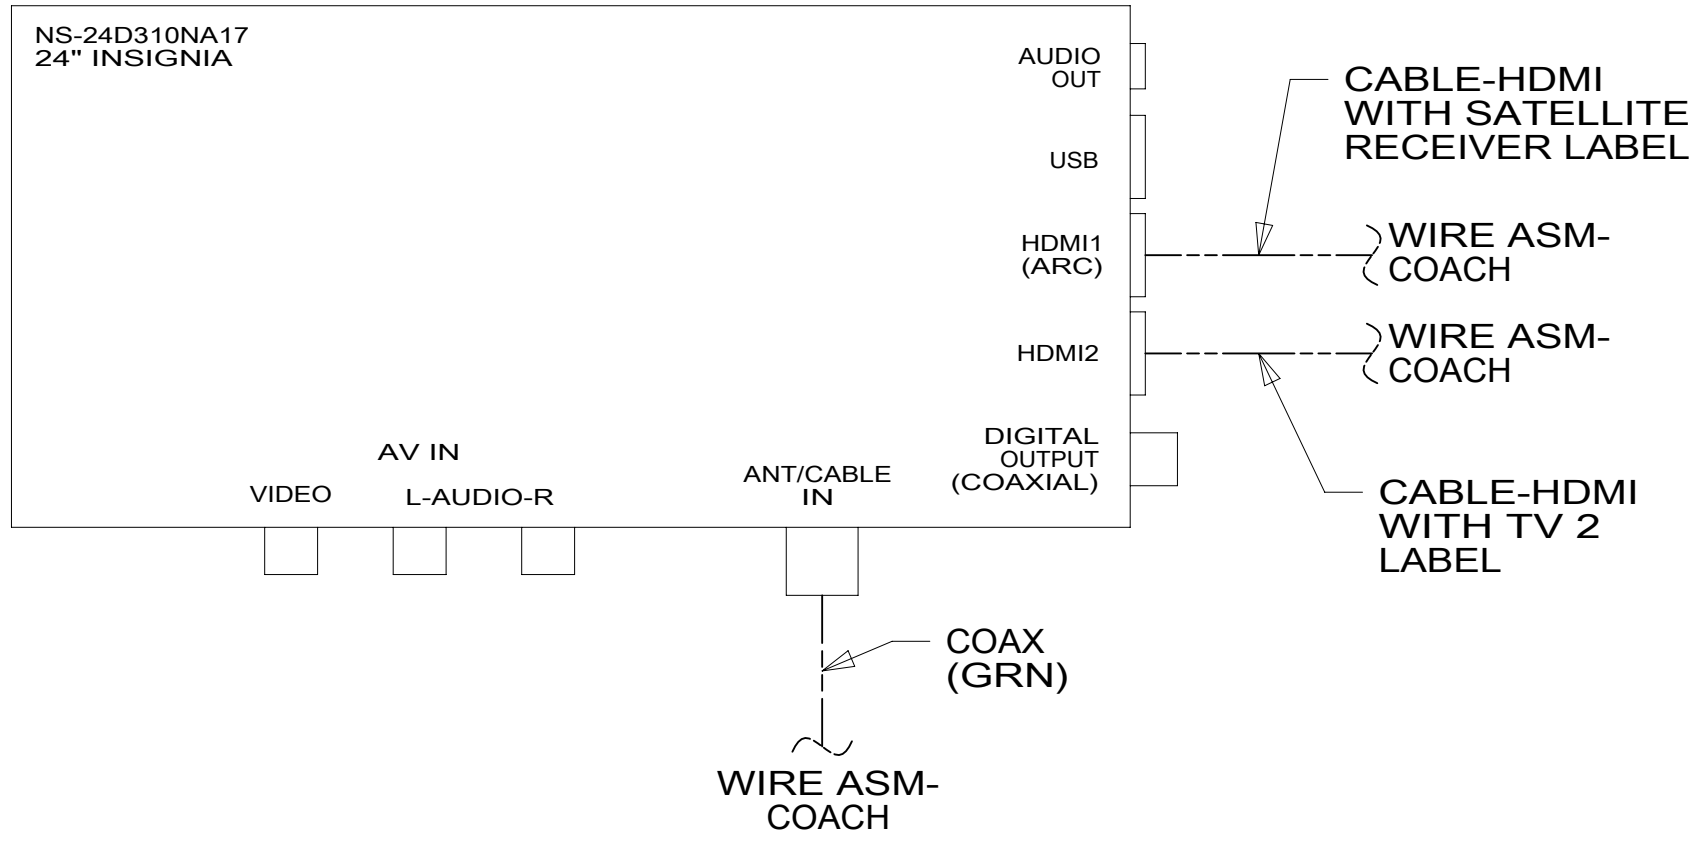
NS-24D310NA17
24" INSIGNIA

AUDIO
OUT

USB

HDMI1
(ARC)

HDMI2

DIGITAL
OUTPUT
(COAXIAL)

AV IN

VIDEO

L-AUDIO-R

ANT/CABLE
IN

CABLE-HDMI
WITH SATELLITE
RECEIVER LABEL

WIRE ASM-
COACH

WIRE ASM-
COACH

CABLE-HDMI
WITH TV 2
LABEL

COAX
(GRN)

WIRE ASM-
COACH